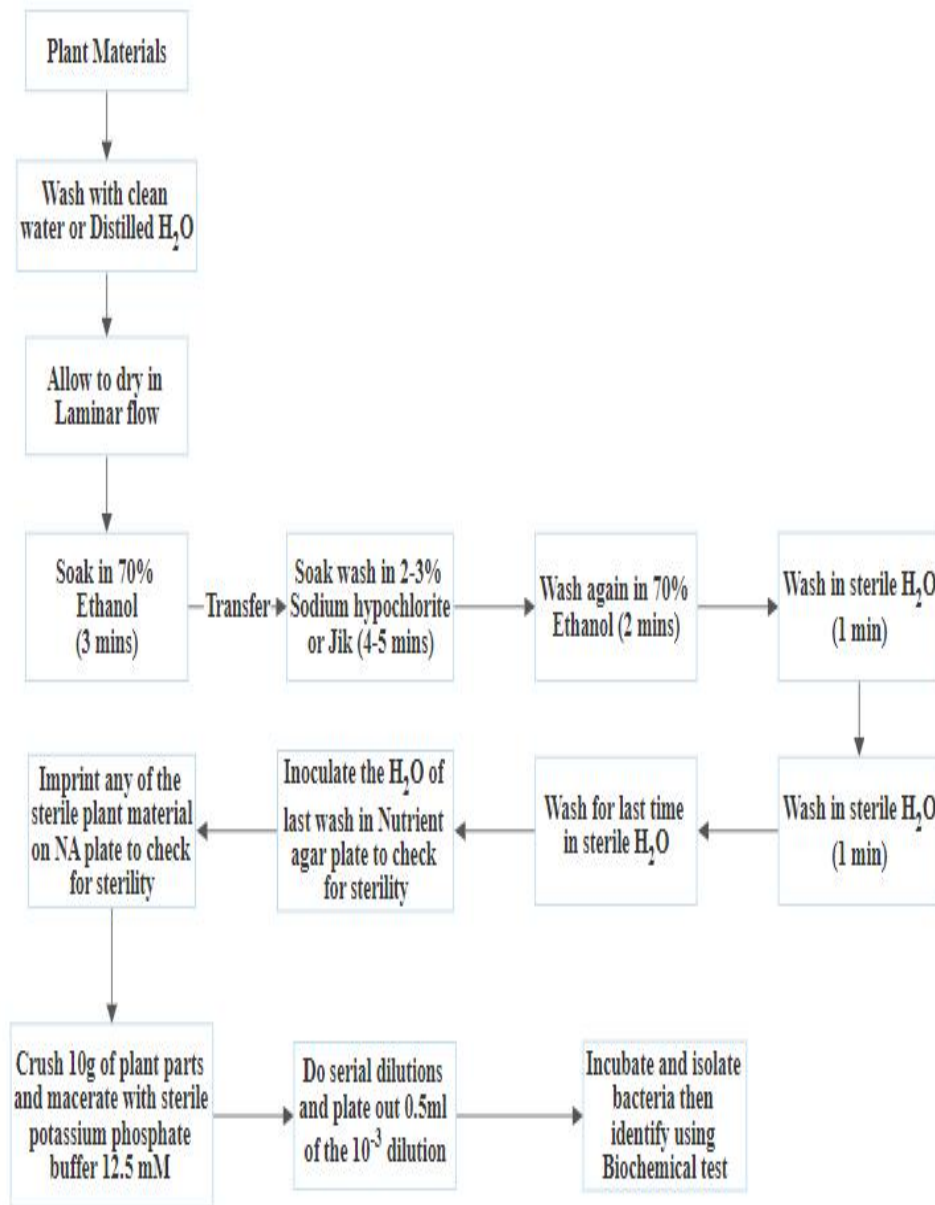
Plant Materials

Wash with clean water or Distilled $H_2O$

Allow to dry in Laminar flow

Soak in 70% Ethanol (3 mins)

Transfer

Soak wash in 2-3% Sodium hypochlorite or Jik (4-5 mins)

Wash again in 70% Ethanol (2 mins)

Wash in sterile $H_2O$ (1 min)

Wash in sterile $H_2O$ (1 min)

Wash for last time in sterile $H_2O$

Inoculate the $H_2O$ of last wash in Nutrient agar plate to check for sterility

Imprint any of the sterile plant material on NA plate to check for sterility

Crush 10g of plant parts and macerate with sterile potassium phosphate buffer 12.5 mM

Do serial dilutions and plate out 0.5ml of the $10^{-3}$ dilution

Incubate and isolate bacteria then identify using Biochemical test